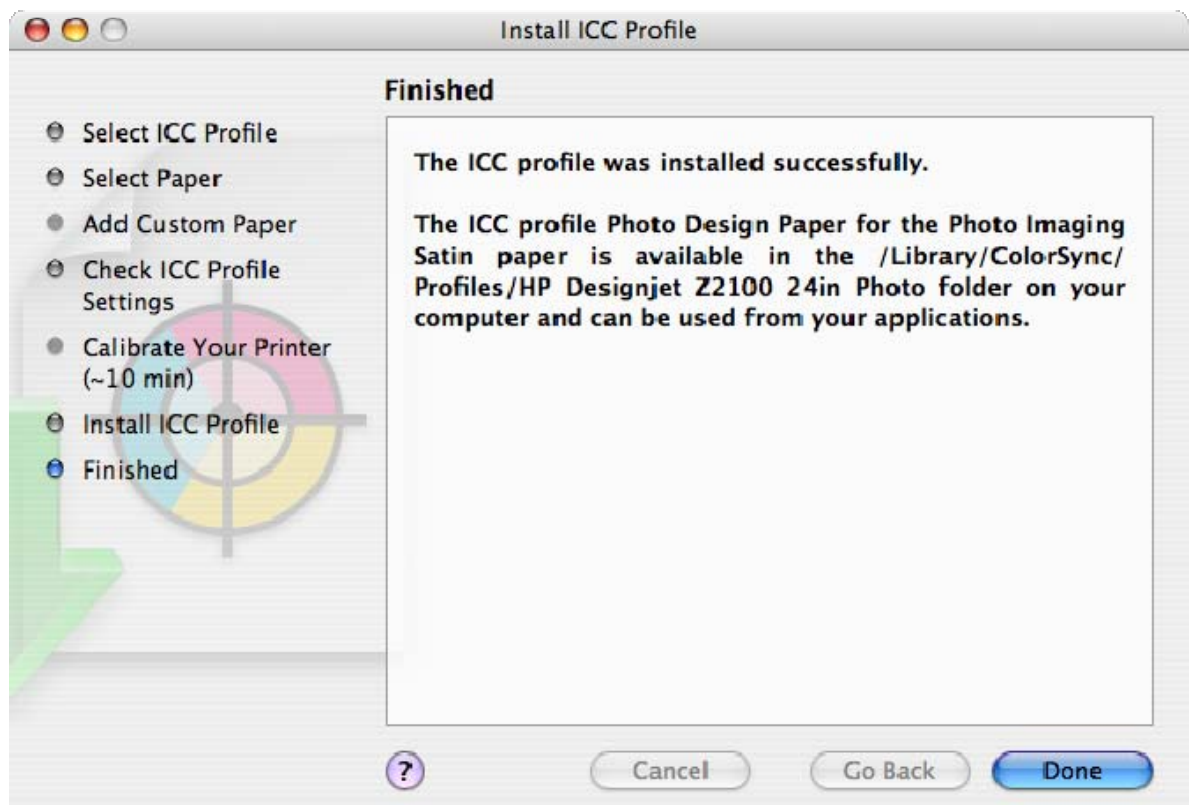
Install ICC Profile

Finished

Select ICC Profile
Select Paper
Add Custom Paper
Check ICC Profile Settings
Calibrate Your Printer (~10 min)
Install ICC Profile
Finished

The ICC profile was installed successfully.

The ICC profile Photo Design Paper for the Photo Imaging Satin paper is available in the /Library/ColorSync/Profiles/HP Designjet Z2100 24in Photo folder on your computer and can be used from your applications.

?
Cancel
Go Back
Done